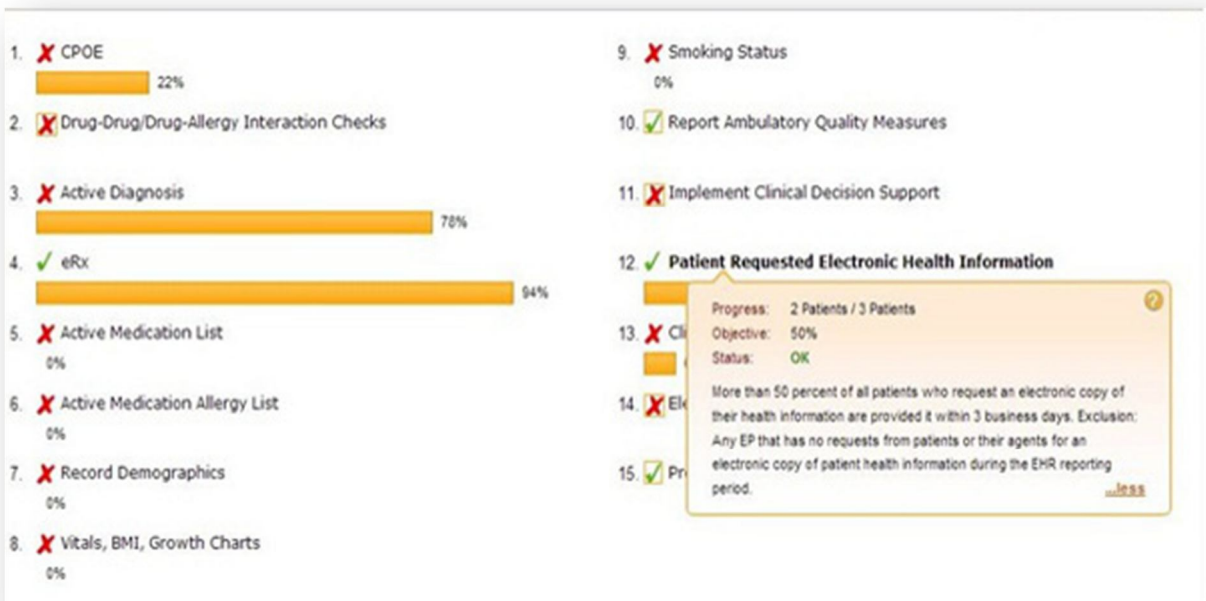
1. ✗ CPOE
22%

2. ✗ Drug-Drug/Drug-Allergy Interaction Checks

3. ✗ Active Diagnosis
78%

4. ✓ eRx
94%

5. ✗ Active Medication List
0%

6. ✗ Active Medication Allergy List
0%

7. ✗ Record Demographics
0%

8. ✗ Vitals, BMI, Growth Charts
0%

9. ✗ Smoking Status
0%

10. ✓ Report Ambulatory Quality Measures

11. ✗ Implement Clinical Decision Support

12. ✓ Patient Requested Electronic Health Information

13. ✗ Cl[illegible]

14. ✗ El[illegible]

15. ✓ Pr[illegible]

Progress: 2 Patients / 3 Patients
Objective: 50%
Status: OK

More than 50 percent of all patients who request an electronic copy of their health information are provided it within 3 business days. Exclusion: Any EP that has no requests from patients or their agents for an electronic copy of patient health information during the EHR reporting period.

...less